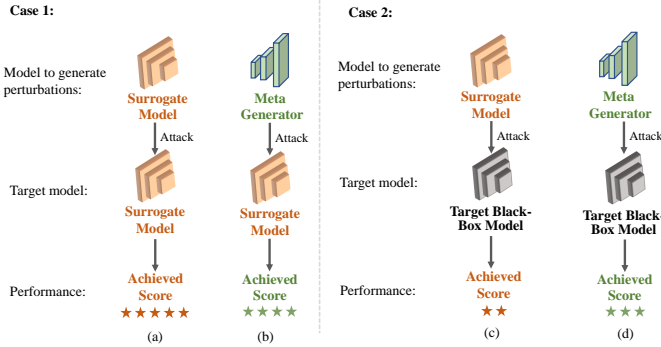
Case 1:

Model to generate perturbations:

Surrogate Model

Attack

Target model:

Surrogate Model

Performance:

Achieved Score

★★★★★

(a)

Meta Generator

Attack

Surrogate Model

Achieved Score

★★★★

(b)

Case 2:

Model to generate perturbations:

Surrogate Model

Attack

Target model:

Target Black-Box Model

Performance:

Achieved Score

★★

(c)

Meta Generator

Attack

Target Black-Box Model

Achieved Score

★★★

(d)